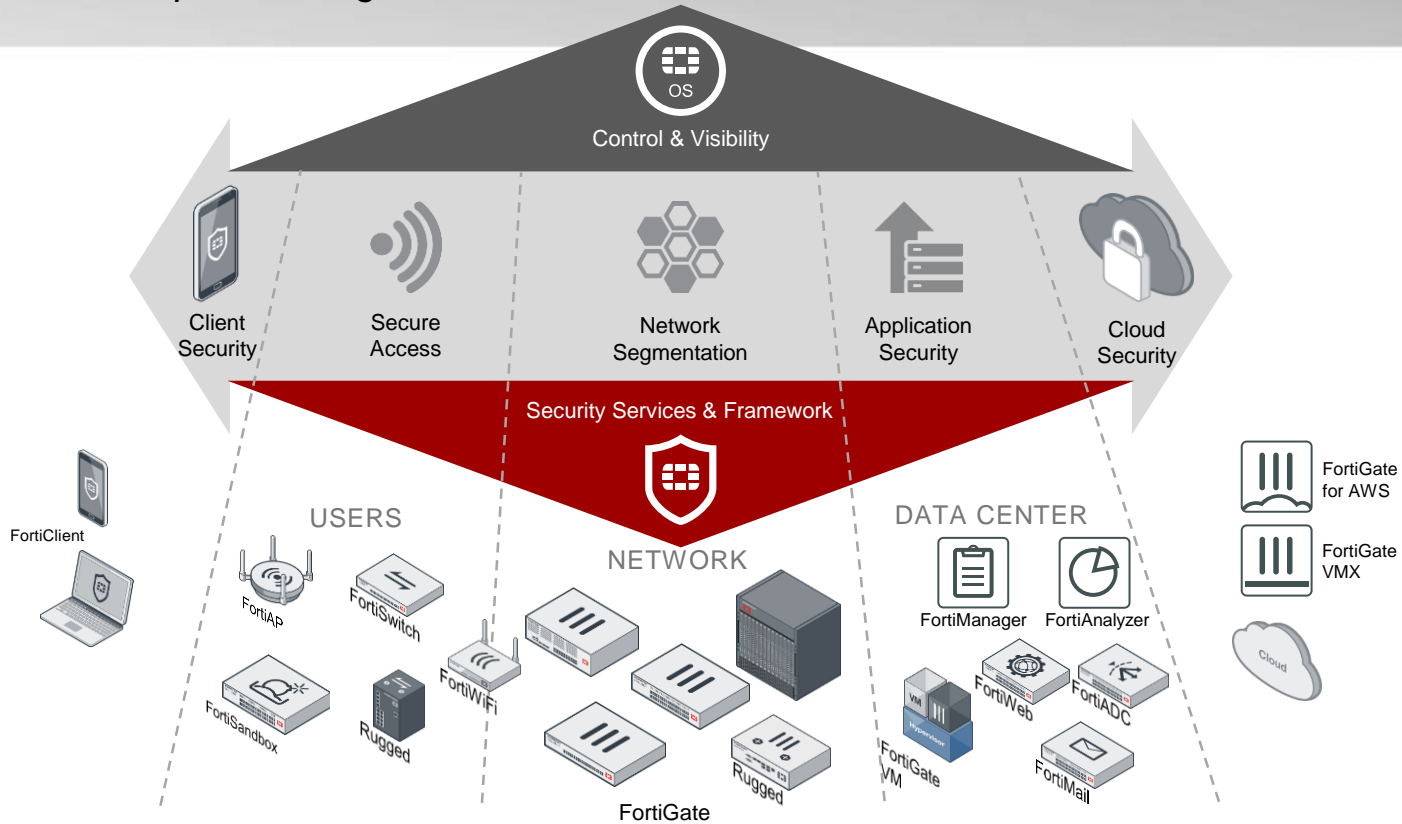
OS

Control & Visibility

Client Security

Secure Access

Network Segmentation

Application Security

Cloud Security

Security Services & Framework

FortiClient

USERS

FortiAP

FortiSwitch

FortiSandbox

Rugged

FortiWiFi

NETWORK

FortiGate

Rugged

DATA CENTER

FortiManager

FortiAnalyzer

FortiWeb

FortiADC

VM

Hypervisor

FortiGate VM

FortiMail

FortiGate for AWS

FortiGate VMX

Cloud